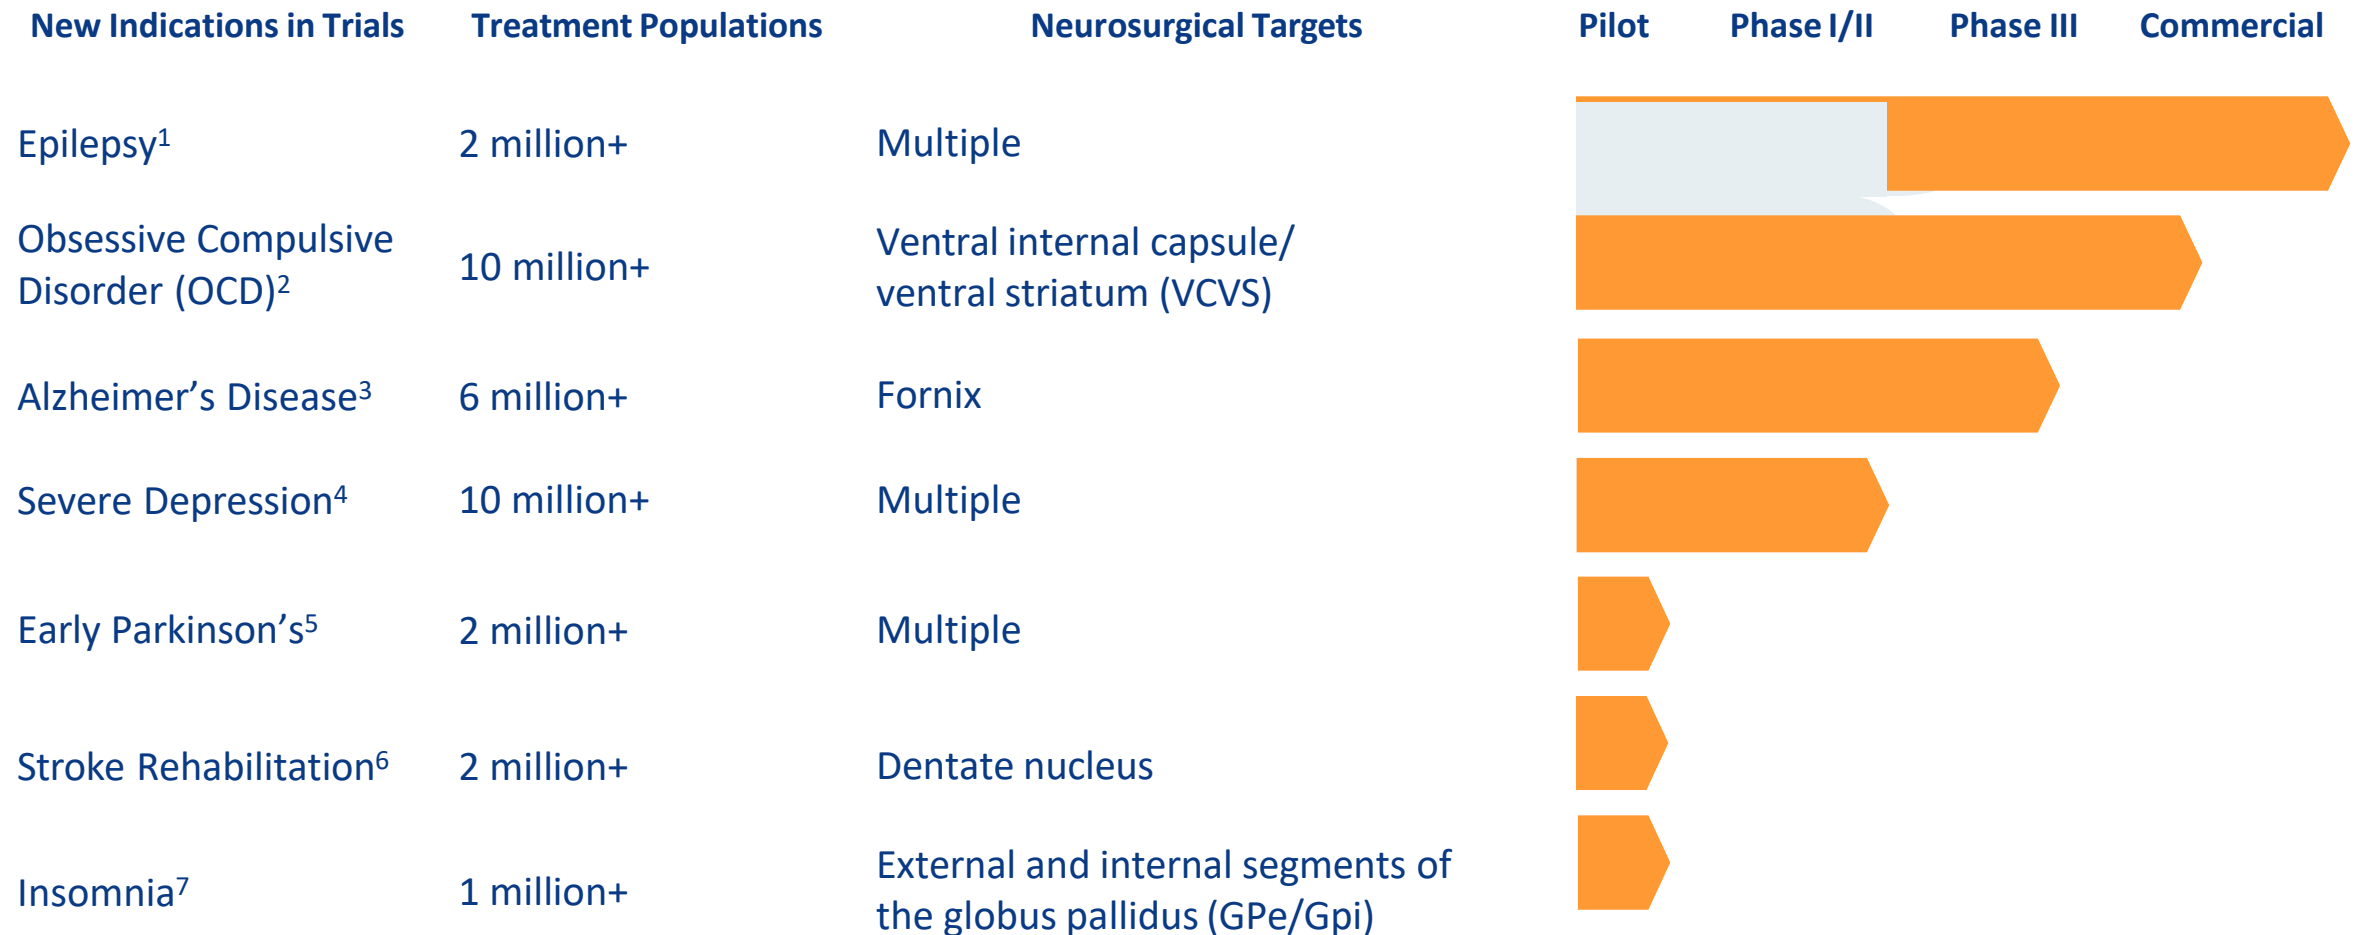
| New Indications in Trials | Treatment Populations | Neurosurgical Targets | Pilot | Phase I/II | Phase III | Commercial |
|---|---|---|---|---|---|---|
| Epilepsy$^1$ | 2 million+ | Multiple | | | | |
| Obsessive Compulsive Disorder (OCD)$^2$ | 10 million+ | Ventral internal capsule/ ventral striatum (VCVS) | | | | |
| Alzheimer’s Disease$^3$ | 6 million+ | Fornix | | | | |
| Severe Depression$^4$ | 10 million+ | Multiple | | | | |
| Early Parkinson’s$^5$ | 2 million+ | Multiple | | | | |
| Stroke Rehabilitation$^6$ | 2 million+ | Dentate nucleus | | | | |
| Insomnia$^7$ | 1 million+ | External and internal segments of the globus pallidus (GPe/Gpi) | | | | |